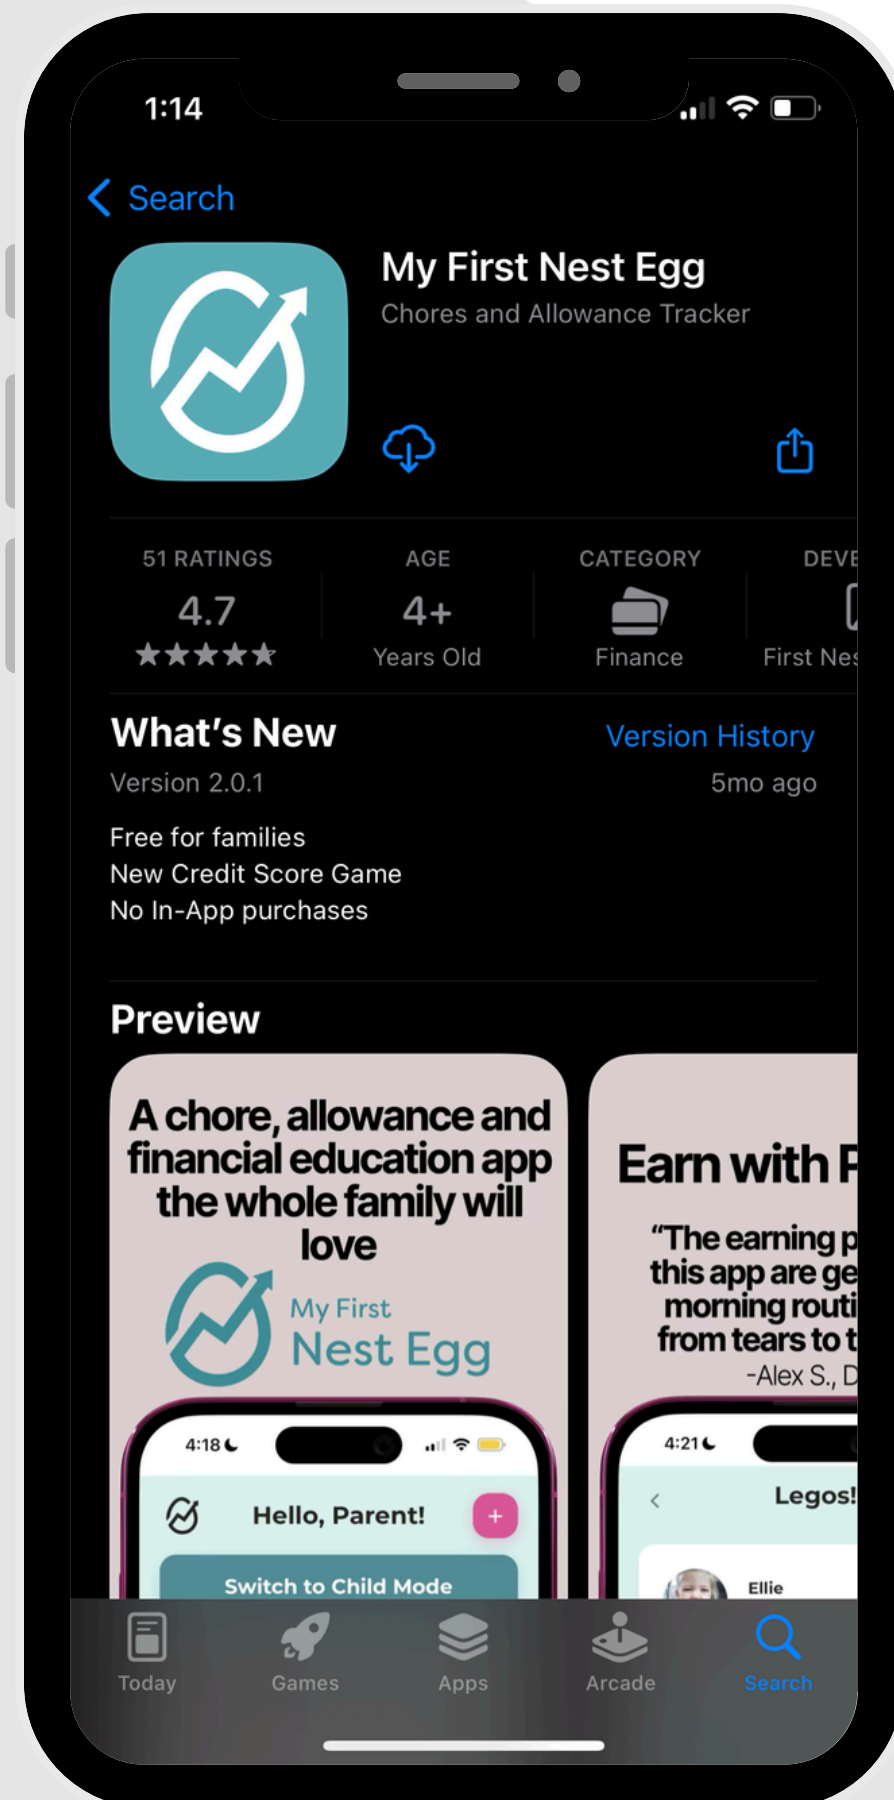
1:14

Search

My First Nest Egg
Chores and Allowance Tracker

51 RATINGS
4.7
★★★★★

AGE
4+
Years Old

CATEGORY
Finance

DEVE
First Nes

What's New
Version History
Version 2.0.1
5mo ago

Free for families
New Credit Score Game
No In-App purchases

Preview

A chore, allowance and financial education app the whole family will love

My First Nest Egg

4:18

Hello, Parent!

Switch to Child Mode

Earn with P

"The earning p this app are ge morning routi from tears to t
-Alex S., D

4:21

Legos!

Ellie

Today
Games
Apps
Arcade
Search